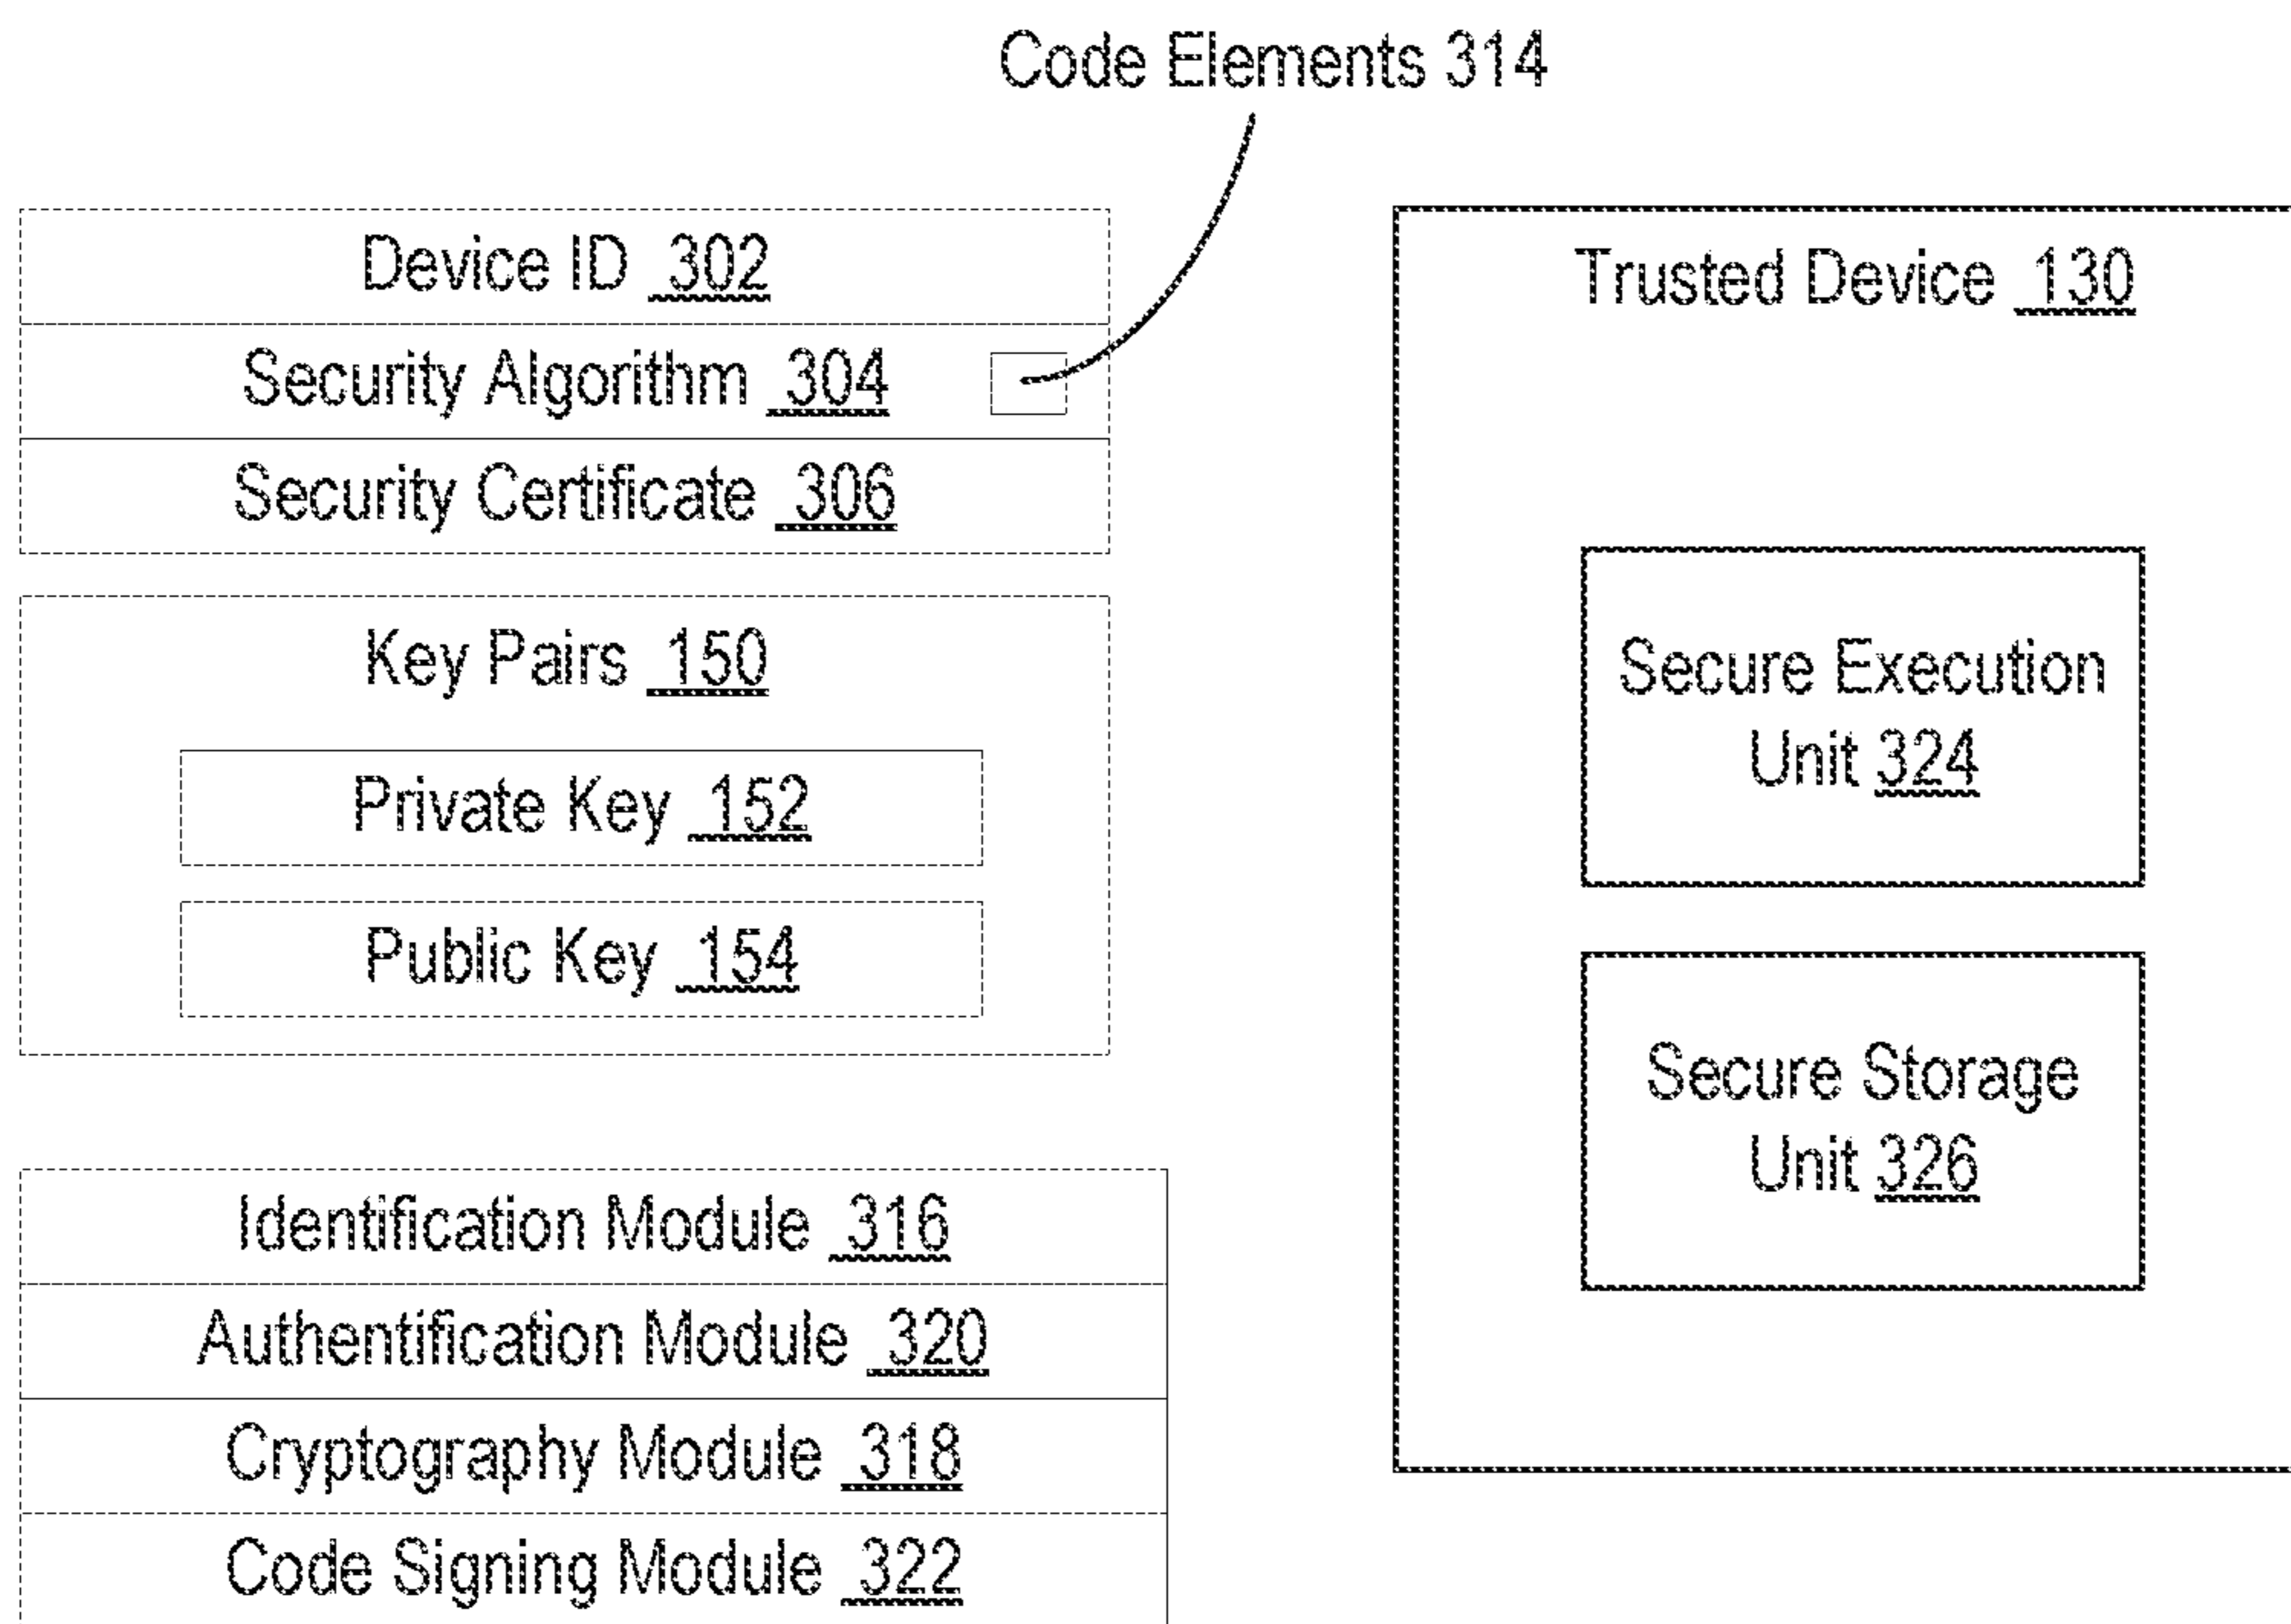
Code Elements 314

Device ID 302

Security Algorithm 304

Security Certificate 306

Key Pairs 150

Private Key 152

Public Key 154

Identification Module 316

Authentification Module 320

Cryptography Module 318

Code Signing Module 322

Trusted Device 130

Secure Execution Unit 324

Secure Storage Unit 326